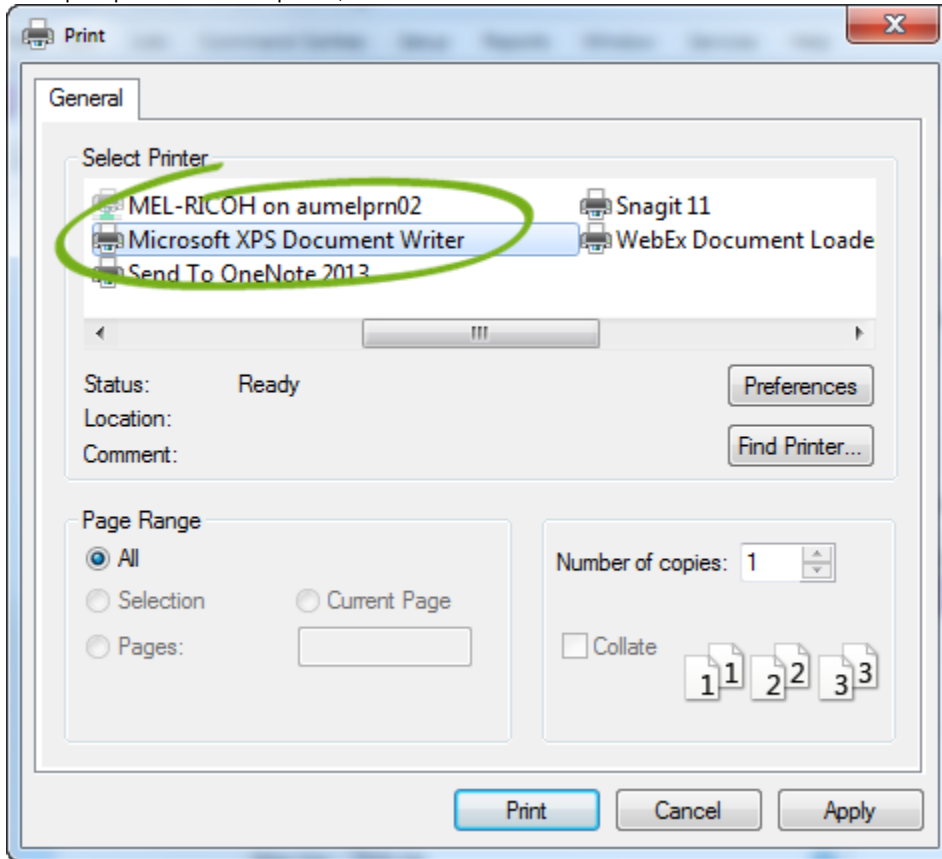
Print

General

Select Printer

MEL-RICOH on aumelprn02
Microsoft XPS Document Writer
Send To OneNote 2013
Snagit 11
WebEx Document Loade

Status: Ready
Location:
Comment:

Preferences

Find Printer...

Page Range

All

Selection

Current Page

Pages:

Number of copies: 1

Collate

1 1 2 2 3 3

Print

Cancel

Apply